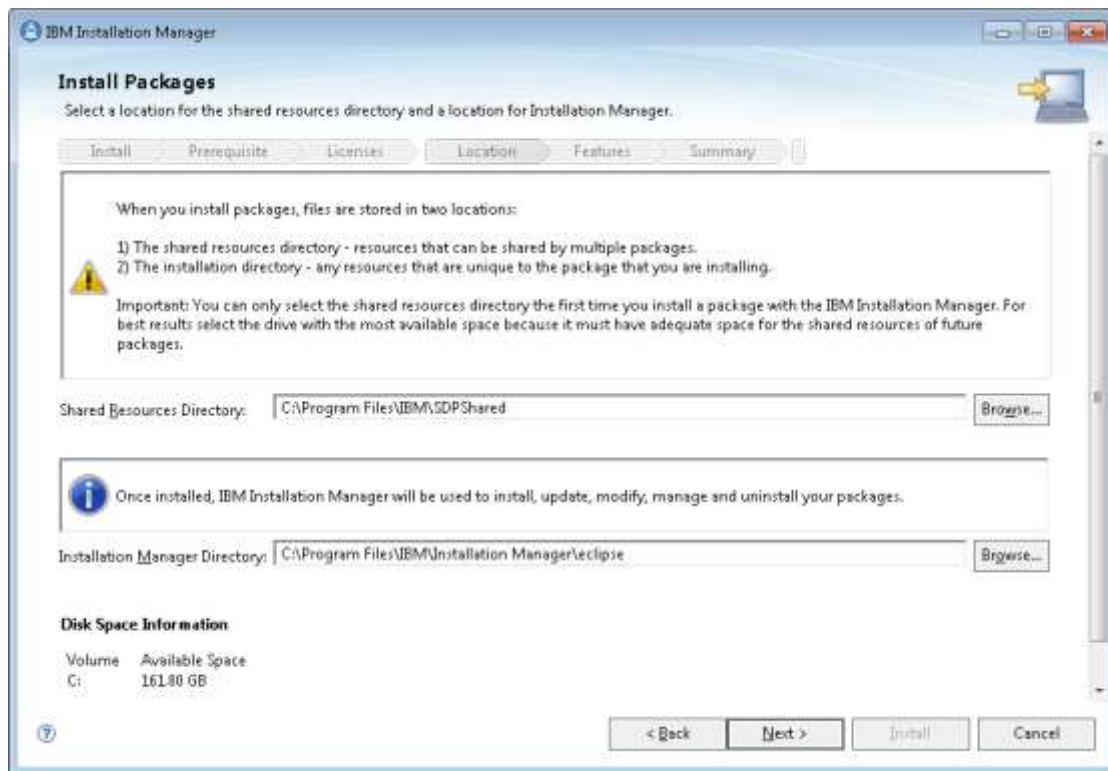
IBM Installation Manager

Install Packages
Select a location for the shared resources directory and a location for Installation Manager.

Install Prerequisite Licenses Location Features Summary

When you install packages, files are stored in two locations:

1) The shared resources directory - resources that can be shared by multiple packages.
2) The installation directory - any resources that are unique to the package that you are installing.

Important: You can only select the shared resources directory the first time you install a package with the IBM Installation Manager. For best results select the drive with the most available space because it must have adequate space for the shared resources of future packages.

Shared Resources Directory: C:\Program Files\IBM\SDPShared Browse...

Once installed, IBM Installation Manager will be used to install, update, modify, manage and uninstall your packages.

Installation Manager Directory: C:\Program Files\IBM\Installation Manager\eclipse Browse...

Disk Space Information

Volume Available Space
C: 161.80 GB

< Back Next > Install Cancel